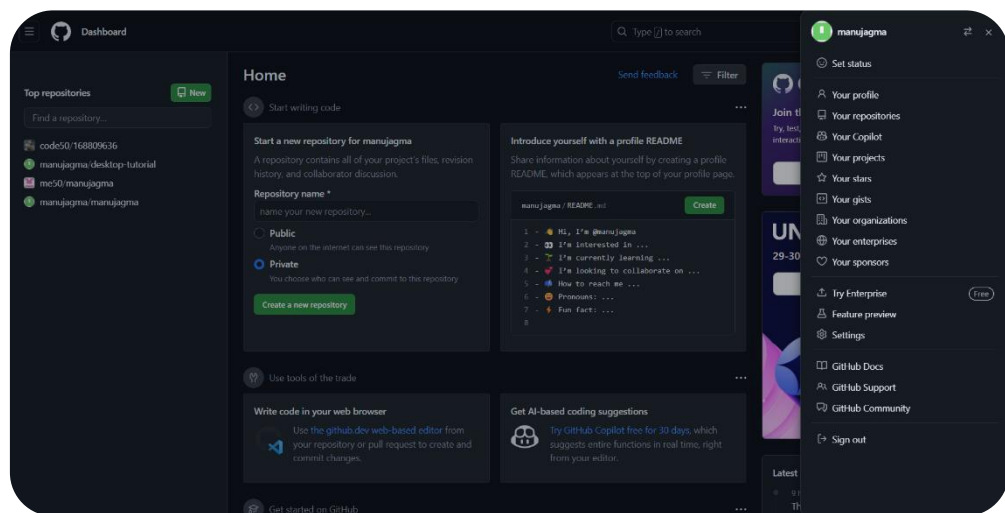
Dashboard

Type / to search

Top repositories

New

Find a repository...

code50/168809636

manujagma/desktop-tutorial

me50/manujagma

manujagma/manujagma

Home

Send feedback

Filter

Start writing code

Start a new repository for manujagma

A repository contains all of your project's files, revision history, and collaborator discussion.

Repository name *

name your new repository...

Public

Anyone on the internet can see this repository

Private

You choose who can see and commit to this repository

Create a new repository

Introduce yourself with a profile README

Share information about yourself by creating a profile README, which appears at the top of your profile page.

manujagma / README.md

Create

1 - 👋 Hi, I'm @manujagma
2 - 👀 I'm interested in ...
3 - 🌱 I'm currently learning ...
4 - 💞️ I'm looking to collaborate on ...
5 - 📫 How to reach me ...
6 - 😄 Pronouns: ...
7 - ⚡ Fun fact: ...
8

Use tools of the trade

Write code in your web browser

Use the github.dev web-based editor from your repository or pull request to create and commit changes.

Get AI-based coding suggestions

Try GitHub Copilot free for 30 days, which suggests entire functions in real time, right from your editor.

Get started on GitHub

Join th

Try, test, interact

UN

29-30

Latest

manujagma

Set status

Your profile

Your repositories

Your Copilot

Your projects

Your stars

Your gists

Your organizations

Your enterprises

Your sponsors

Try Enterprise

Free

Feature preview

Settings

GitHub Docs

GitHub Support

GitHub Community

Sign out